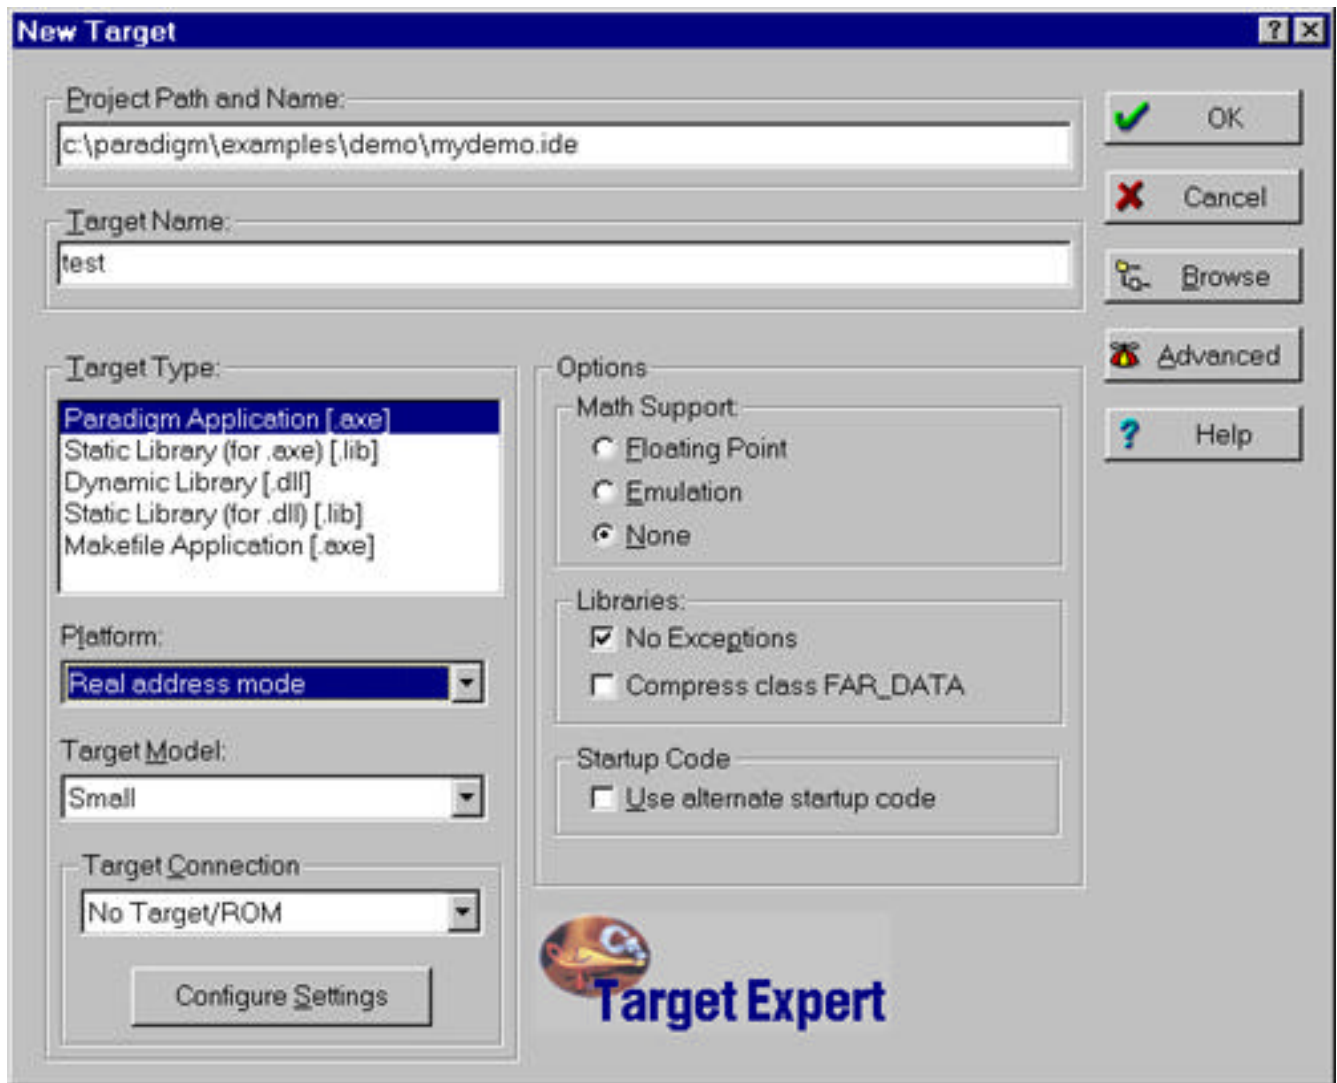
New Target

?

Project Path and Name:

c:\paradigm\examples\demo\mydemo.ide

Target Name:

test

OK

Cancel

Browse

Advanced

Help

Target Type:

Paradigm Application [.axe]
Static Library (for .axe) [.lib]
Dynamic Library [.dll]
Static Library (for .dll) [.lib]
Makefile Application [.axe]

Platform:

Real address mode

Target Model:

Small

Target Connection

No Target/ROM

Configure Settings

Options

Math Support

Floating Point

Emulation

None

Libraries:

No Exceptions

Compress class FAR_DATA

Startup Code

Use alternate startup code

Target Expert